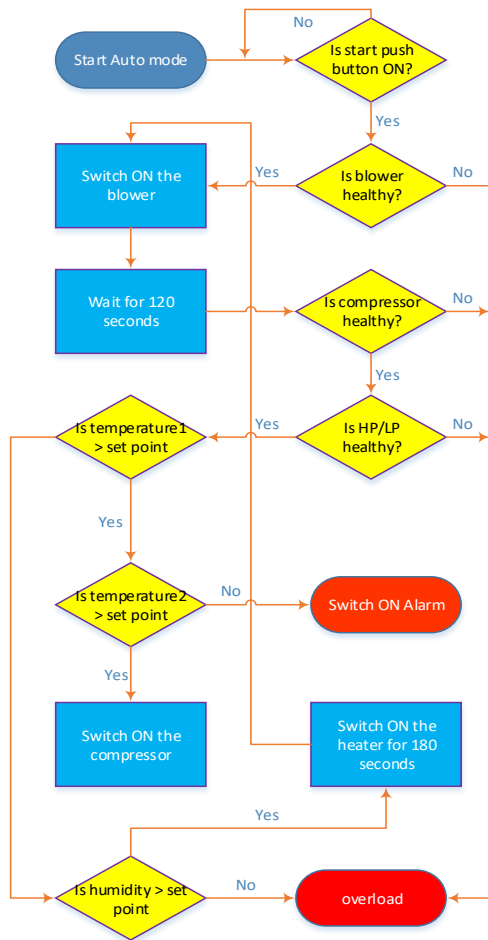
No

Start Auto mode

Is start push button ON?

Yes

Switch ON the blower

Yes

Is blower healthy?

No

Wait for 120 seconds

Is compressor healthy?

No

Yes

Is temperature1 > set point

Yes

Is HP/LP healthy?

No

Yes

Is temperature2 > set point

No

Switch ON Alarm

Yes

Switch ON the compressor

Switch ON the heater for 180 seconds

Yes

Is humidity > set point

No

overload